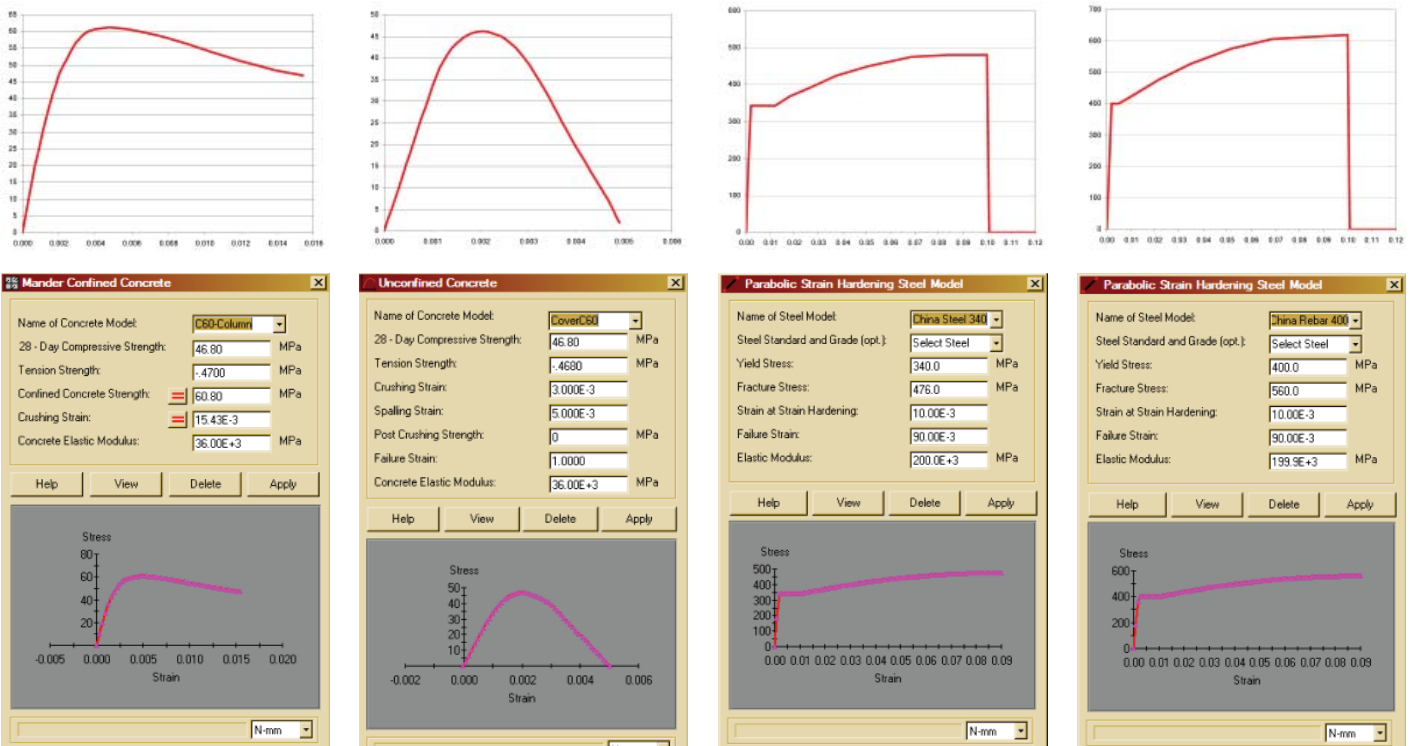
65 60 55 50 45 40 35 30 25 20 15 10 5 0
0.000 0.002 0.004 0.006 0.008 0.010 0.012 0.014 0.016

50 45 40 35 30 25 20 15 10 5 0
0.000 0.001 0.002 0.003 0.004 0.005 0.006

600 500 400 300 200 100 0
0.00 0.01 0.02 0.03 0.04 0.05 0.06 0.07 0.08 0.09 0.10 0.11 0.12

700 600 500 400 300 200 100 0
0.00 0.01 0.02 0.03 0.04 0.05 0.06 0.07 0.08 0.09 0.10 0.11 0.12

Mander Confined Concrete

Name of Concrete Model: C60-Column
28 - Day Compressive Strength: 46.80 MPa
Tension Strength: -.4700 MPa
Confined Concrete Strength: 60.80 MPa
Crushing Strain: 15.43E-3
Concrete Elastic Modulus: 36.00E+3 MPa

Help View Delete Apply

Stress
80 60 40 20 0
-0.005 0.000 0.005 0.010 0.015 0.020
Strain

N-mm

Unconfined Concrete

Name of Concrete Model: CoverC60
28 - Day Compressive Strength: 46.80 MPa
Tension Strength: -.4680 MPa
Crushing Strain: 3.000E-3
Spalling Strain: 5.000E-3
Post Crushing Strength: 0 MPa
Failure Strain: 1.0000
Concrete Elastic Modulus: 36.00E+3 MPa

Help View Delete Apply

Stress
50 40 30 20 10 0
-0.002 0.000 0.002 0.004 0.006
Strain

Parabolic Strain Hardening Steel Model

Name of Steel Model: China Steel 340
Steel Standard and Grade (opt.): Select Steel
Yield Stress: 340.0 MPa
Fracture Stress: 476.0 MPa
Strain at Strain Hardening: 10.00E-3
Failure Strain: 90.00E-3
Elastic Modulus: 200.0E+3 MPa

Help View Delete Apply

Stress
500 400 300 200 100 0
0.00 0.01 0.02 0.03 0.04 0.05 0.06 0.07 0.08 0.09
Strain

N-mm

Parabolic Strain Hardening Steel Model

Name of Steel Model: China Rebar 400
Steel Standard and Grade (opt.): Select Steel
Yield Stress: 400.0 MPa
Fracture Stress: 560.0 MPa
Strain at Strain Hardening: 10.00E-3
Failure Strain: 90.00E-3
Elastic Modulus: 199.9E+3 MPa

Help View Delete Apply

Stress
600 400 200 0
0.00 0.01 0.02 0.03 0.04 0.05 0.06 0.07 0.08 0.09
Strain

N-mm